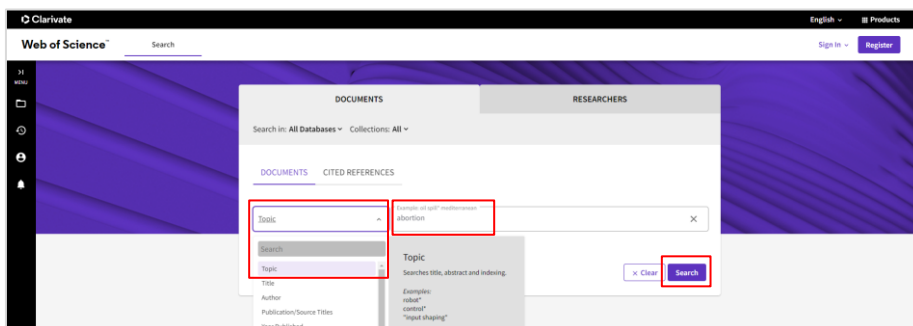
Clarivate

English ⌄ Products

Web of Science™

Search

Sign In ⌄ Register

MENU

DOCUMENTS

RESEARCHERS

Search in: All Databases ⌄ Collections: All ⌄

DOCUMENTS

CITED REFERENCES

Topic

Example: oil spill* mediterranean

abortion

Search

Topic

Title

Author

Publication/Source Titles

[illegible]

Topic

Searches title, abstract and indexing.

Examples:
robot*
control*
"input shaping"

× Clear

Search